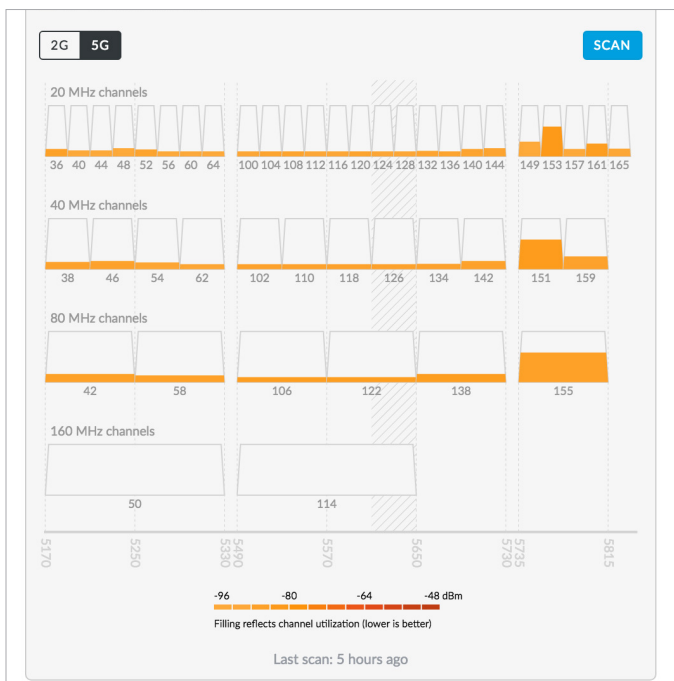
2G 5G

SCAN

20 MHz channels

36 40 44 48 52 56 60 64 100 104 108 112 116 120 124 128 132 136 140 144 149 153 157 161 165

40 MHz channels

38 46 54 62 102 110 118 126 134 142 151 159

80 MHz channels

42 58 106 122 138 155

160 MHz channels

50 114

5170 5250 5330 5490 5570 5650 5730 5735 5815

-96 -80 -64 -48 dBm

Filling reflects channel utilization (lower is better)

Last scan: 5 hours ago